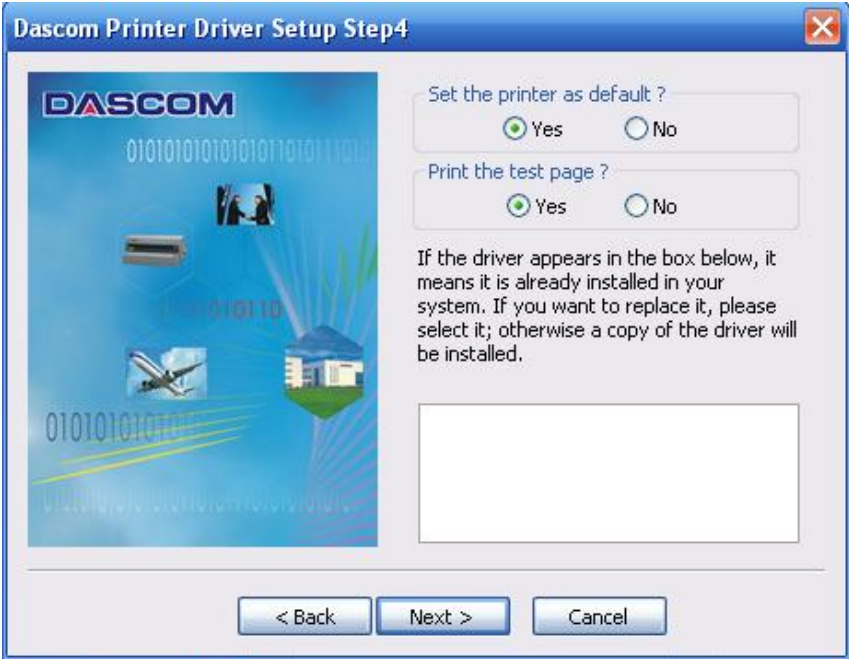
Dascom Printer Driver Setup Step4

DASCOM

01010101010101010101101011101

010110

0101010101

Set the printer as default ?

Yes

No

Print the test page ?

Yes

No

If the driver appears in the box below, it means it is already installed in your system. If you want to replace it, please select it; otherwise a copy of the driver will be installed.

< Back

Next >

Cancel